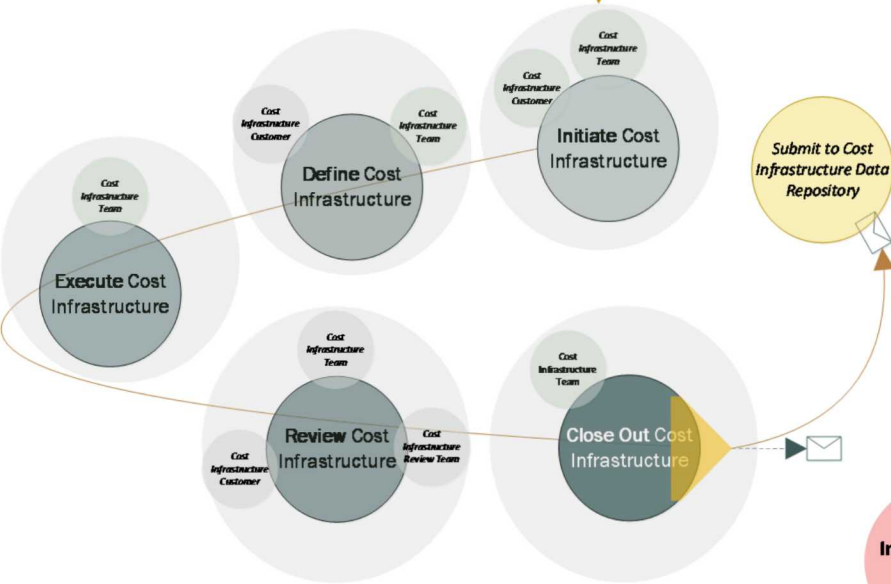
Cost Infrastructure Team

Cost Infrastructure Customer

Initiate Cost Infrastructure

Cost Infrastructure Customer

Cost Infrastructure Team

Define Cost Infrastructure

Submit to Cost Infrastructure Data Repository

Cost Infrastructure Team

Execute Cost Infrastructure

Cost Infrastructure Team

Review Cost Infrastructure

Cost Infrastructure Customer

Cost Infrastructure Review Team

Cost Infrastructure Team

Close Out Cost Infrastructure

In